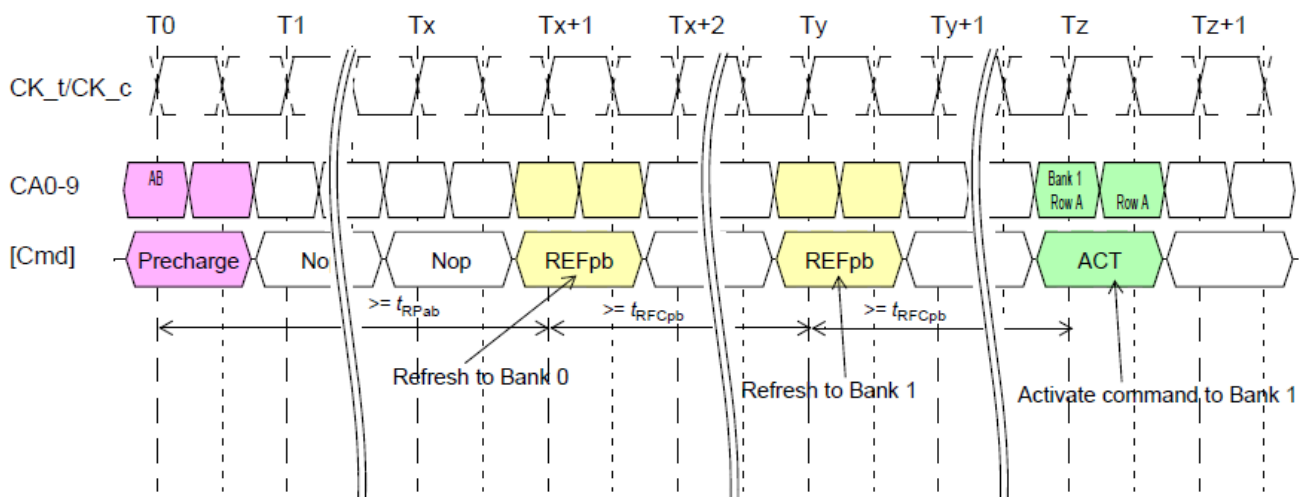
T0 T1 Tx Tx+1 Tx+2 Ty Ty+1 Tz Tz+1

CK_t/CK_c

CA0-9

AB

Bank 1 Row A

Row A

[Cmd]

Precharge

No

Nop

REFpb

REFpb

ACT

>= $t_{RPab}$

>= $t_{RFCpb}$

>= $t_{RFCpb}$

Refresh to Bank 0

Refresh to Bank 1

Activate command to Bank 1